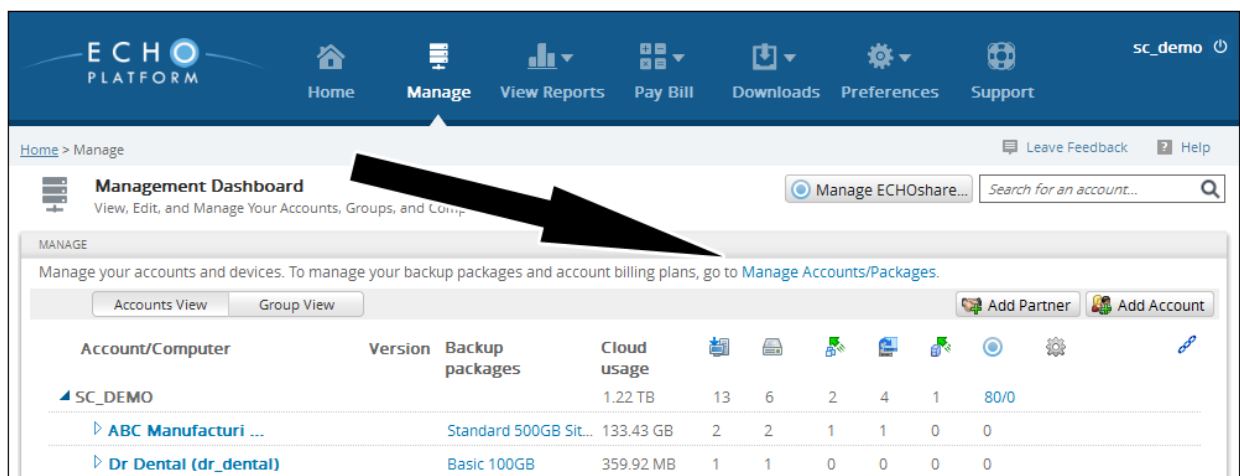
ECHO PLATFORM

Home Manage View Reports Pay Bill Downloads Preferences Support

sc_demo

Home > Manage

Leave Feedback Help

Management Dashboard
View, Edit, and Manage Your Accounts, Groups, and Com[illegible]

Manage ECHOshare...

Search for an account...

MANAGE

Manage your accounts and devices. To manage your backup packages and account billing plans, go to Manage Accounts/Packages.

Accounts View Group View

Add Partner Add Account

| Account/Computer | Version | Backup packages | Cloud usage | | | | | | | |
|---|---|---|---|---|---|---|---|---|---|---|
| SC_DEMO | | | 1.22 TB | 13 | 6 | 2 | 4 | 1 | 80/0 | |
| ABC Manufacturi ... | | Standard 500GB Sit... | 133.43 GB | 2 | 2 | 1 | 1 | 0 | 0 | |
| Dr Dental (dr_dental) | | Basic 100GB | 359.92 MB | 1 | 1 | 0 | 0 | 0 | 0 | |